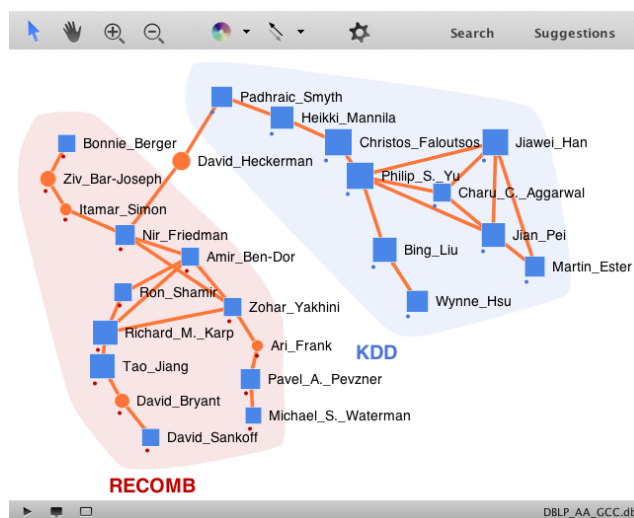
Search Suggestions

Padhraic_Smyth
Heikki_Mannila
Christos_Faloutsos
Jiawei_Han
Bonnie_Berger
David_Heckerman
Philip_S._Yu
Ziv_Bar-Joseph
Charu_C._Aggarwal
Itamar_Simon
Nir_Friedman
Bing_Liu
Jian_Pei
Amir_Ben-Dor
Martin_Ester
Ron_Shamir
Zohar_Yakhini
Wynne_Hsu
Richard_M._Karp
Ari_Frank
KDD
Tao_Jiang
Pavel_A._Pevzner
David_Bryant
Michael_S._Waterman
David_Sankoff
RECOMB

DBLP_AA_GCC.db